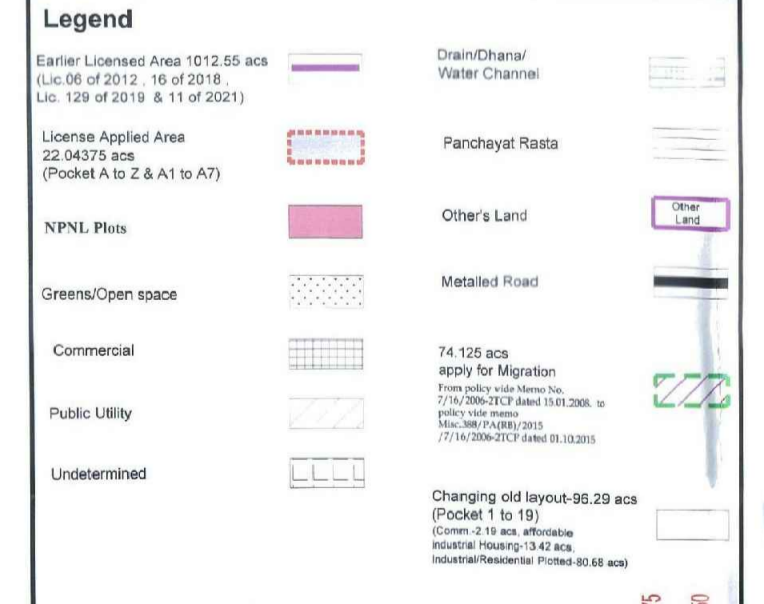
Legend

Earlier Licensed Area 1012.55 acs (Lic.06 of 2012 , 16 of 2018 , Lic. 129 of 2019 & 11 of 2021)

License Applied Area 22.04375 acs (Pocket A to Z & A1 to A7)

NPNL Plots

Greens/Open space

Commercial

Public Utility

Undetermined

Drain/Dhana/ Water Channel

Panchayat Rasta

Other's Land

Other Land

Metalled Road

74.125 acs apply for Migration

From policy vide Memo No. 7/16/2006-2TCP dated 15.01.2008. to policy vide memo Misc.388/PA(RB)/2015 /7/16/2006-2TCP dated 01.10.2015

Changing old layout-96.29 acs (Pocket 1 to 19)

(Comm.-2.19 acs, affordable Industrial Housing-13.42 acs, Industrial/Residential Plotted-80.68 acs)

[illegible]